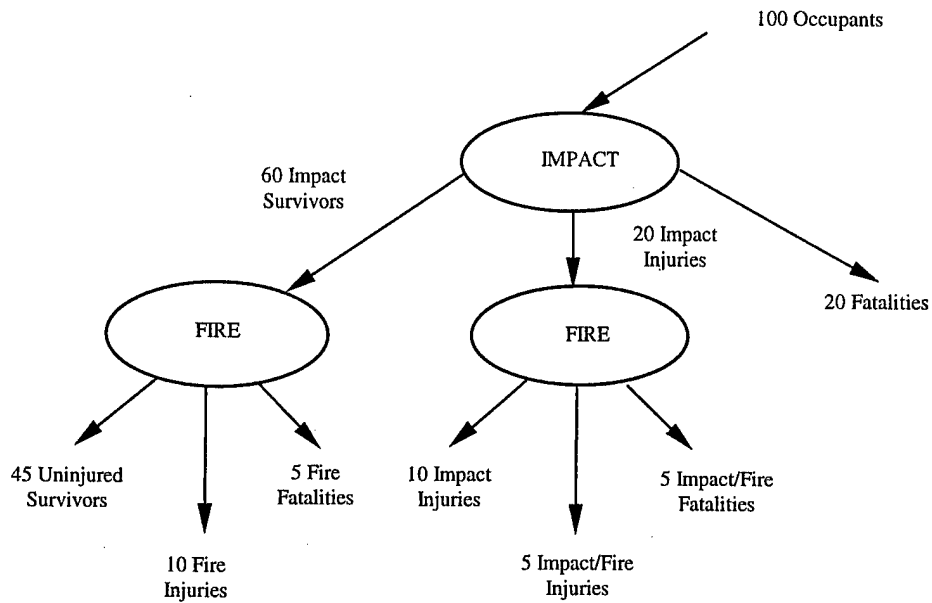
100 Occupants

IMPACT

60 Impact Survivors

20 Impact Injuries

20 Fatalities

FIRE

FIRE

45 Uninjured Survivors

10 Fire Injuries

5 Fire Fatalities

10 Impact Injuries

5 Impact/Fire Injuries

5 Impact/Fire Fatalities